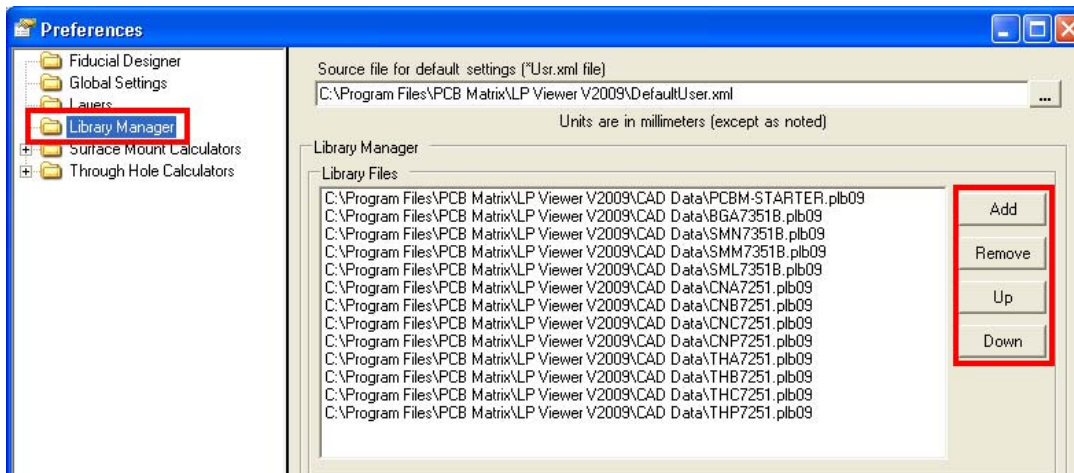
Preferences

Fiducial Designer
Global Settings
Layers
Library Manager
Surface Mount Calculators
Through Hole Calculators

Source file for default settings (*Usr.xml file)
C:\Program Files\PCB Matrix\LP Viewer V2009\DefaultUser.xml
...
Units are in millimeters (except as noted)

Library Manager
Library Files
C:\Program Files\PCB Matrix\LP Viewer V2009\CAD Data\PCBM-STARTER.plb09
C:\Program Files\PCB Matrix\LP Viewer V2009\CAD Data\BGA7351B.plb09
C:\Program Files\PCB Matrix\LP Viewer V2009\CAD Data\SMN7351B.plb09
C:\Program Files\PCB Matrix\LP Viewer V2009\CAD Data\SMM7351B.plb09
C:\Program Files\PCB Matrix\LP Viewer V2009\CAD Data\SML7351B.plb09
C:\Program Files\PCB Matrix\LP Viewer V2009\CAD Data\CNA7251.plb09
C:\Program Files\PCB Matrix\LP Viewer V2009\CAD Data\CNB7251.plb09
C:\Program Files\PCB Matrix\LP Viewer V2009\CAD Data\CNC7251.plb09
C:\Program Files\PCB Matrix\LP Viewer V2009\CAD Data\CNP7251.plb09
C:\Program Files\PCB Matrix\LP Viewer V2009\CAD Data\THA7251.plb09
C:\Program Files\PCB Matrix\LP Viewer V2009\CAD Data\THB7251.plb09
C:\Program Files\PCB Matrix\LP Viewer V2009\CAD Data\THC7251.plb09
C:\Program Files\PCB Matrix\LP Viewer V2009\CAD Data\THP7251.plb09

Add
Remove
Up
Down